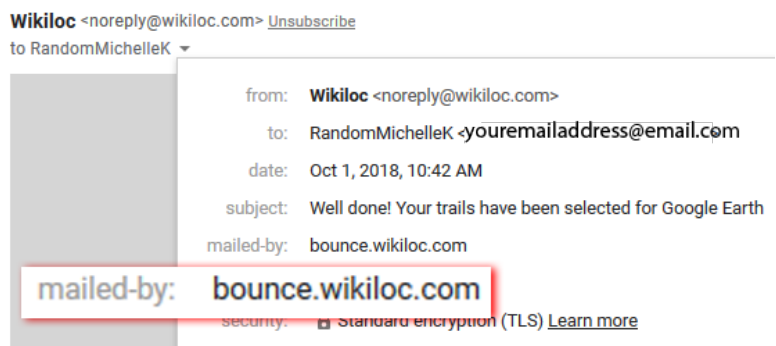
Wikiloc <noreply@wikiloc.com> Unsubscribe
to RandomMichelleK

| | |
|---|---|
| from: | Wikiloc <noreply@wikiloc.com> |
| to: | RandomMichelleK <youremailaddress@email.com> |
| date: | Oct 1, 2018, 10:42 AM |
| subject: | Well done! Your trails have been selected for Google Earth |
| mailed-by: | bounce.wikiloc.com |
| security: | Standard encryption (TLS) Learn more |

mailed-by: bounce.wikiloc.com